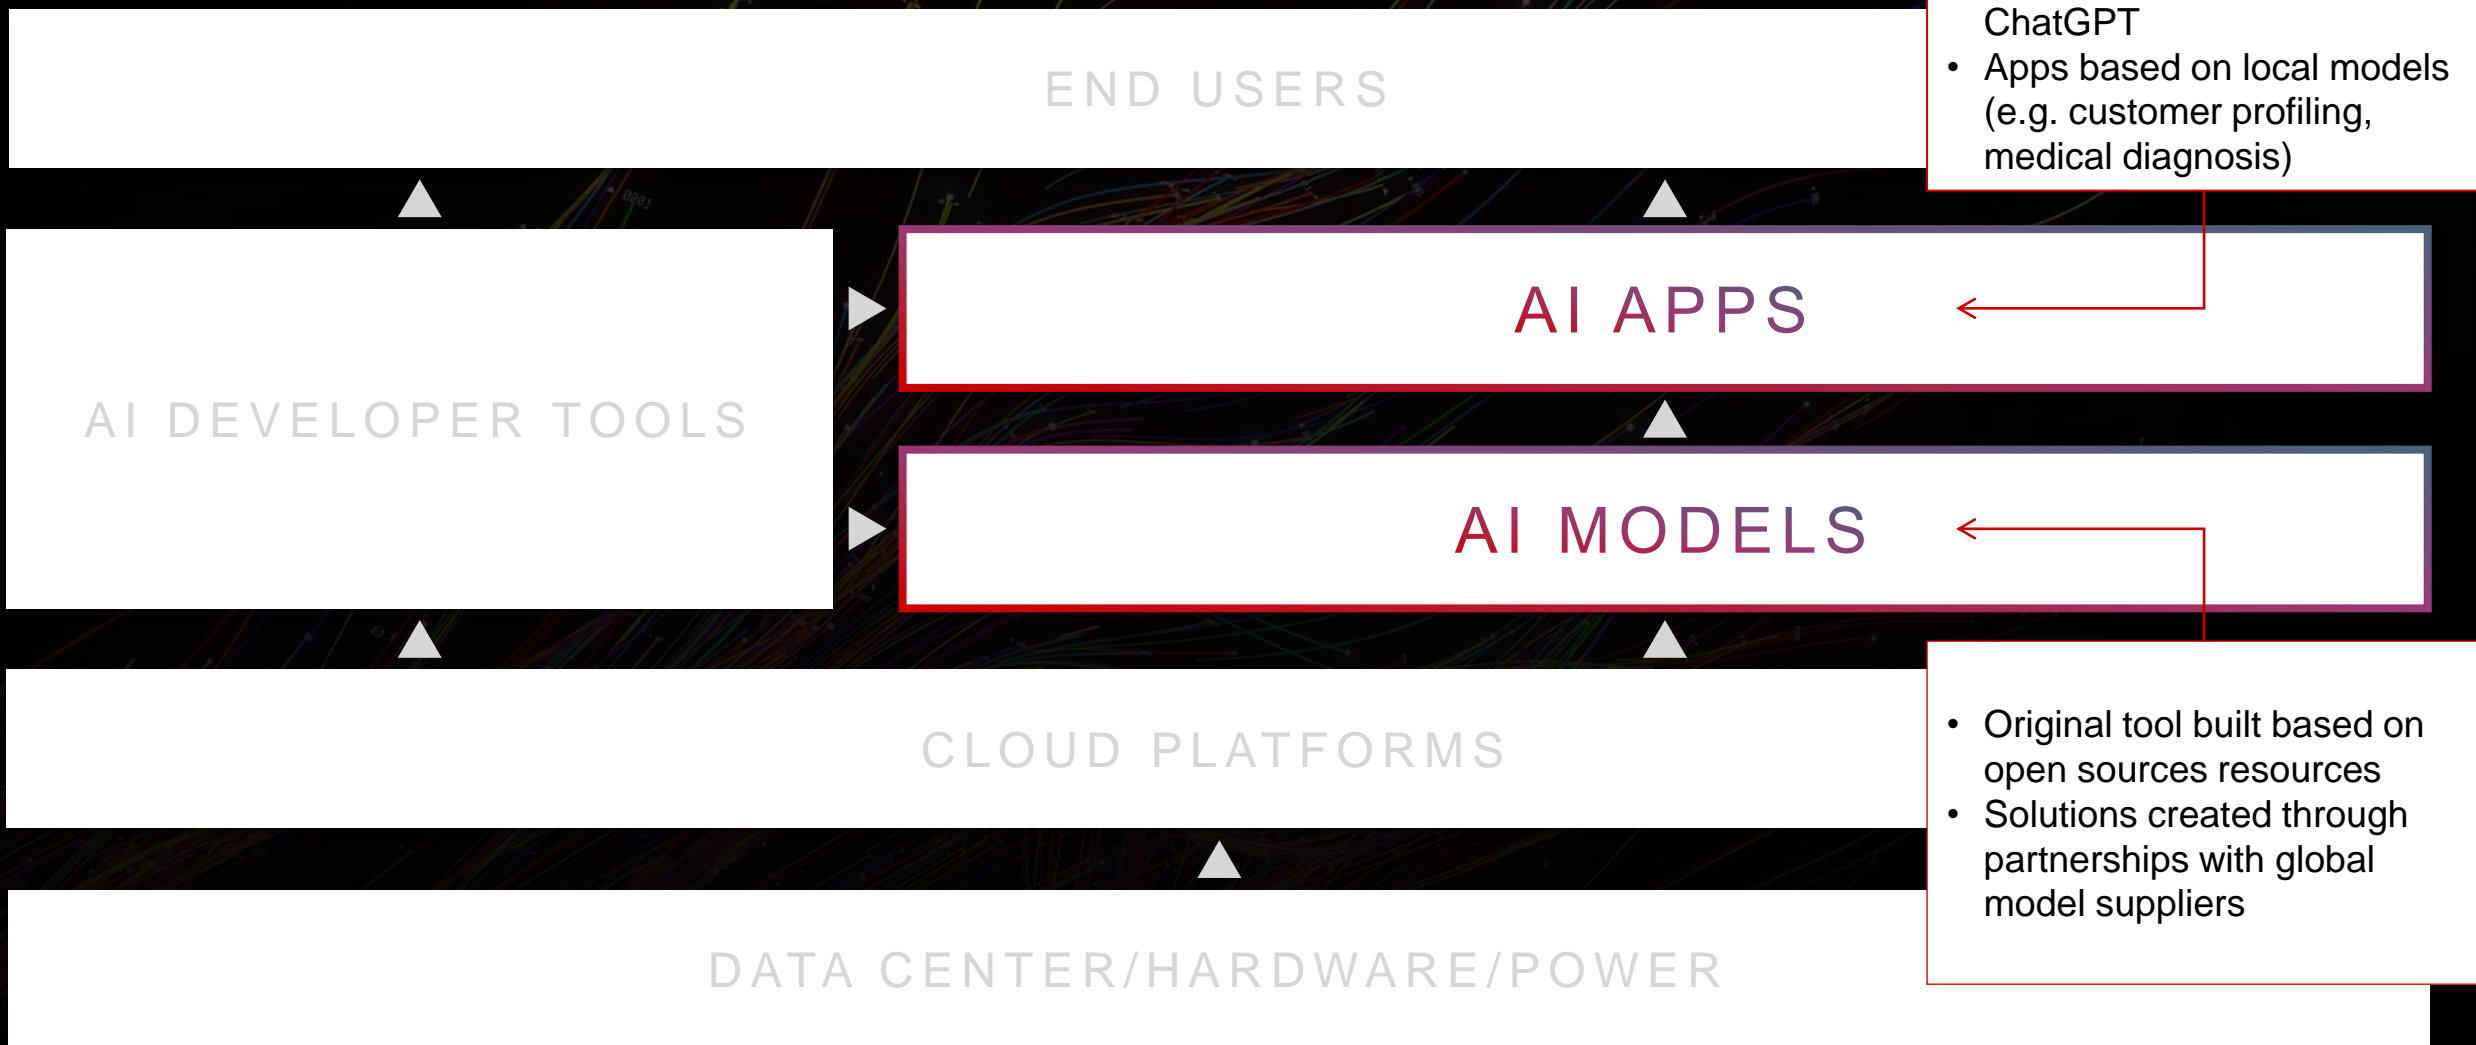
ChatGPT
• Apps based on local models (e.g. customer profiling, medical diagnosis)

END USERS

AI DEVELOPER TOOLS

AI APPS

AI MODELS

CLOUD PLATFORMS

DATA CENTER/HARDWARE/POWER

• Original tool built based on open sources resources
• Solutions created through partnerships with global model suppliers